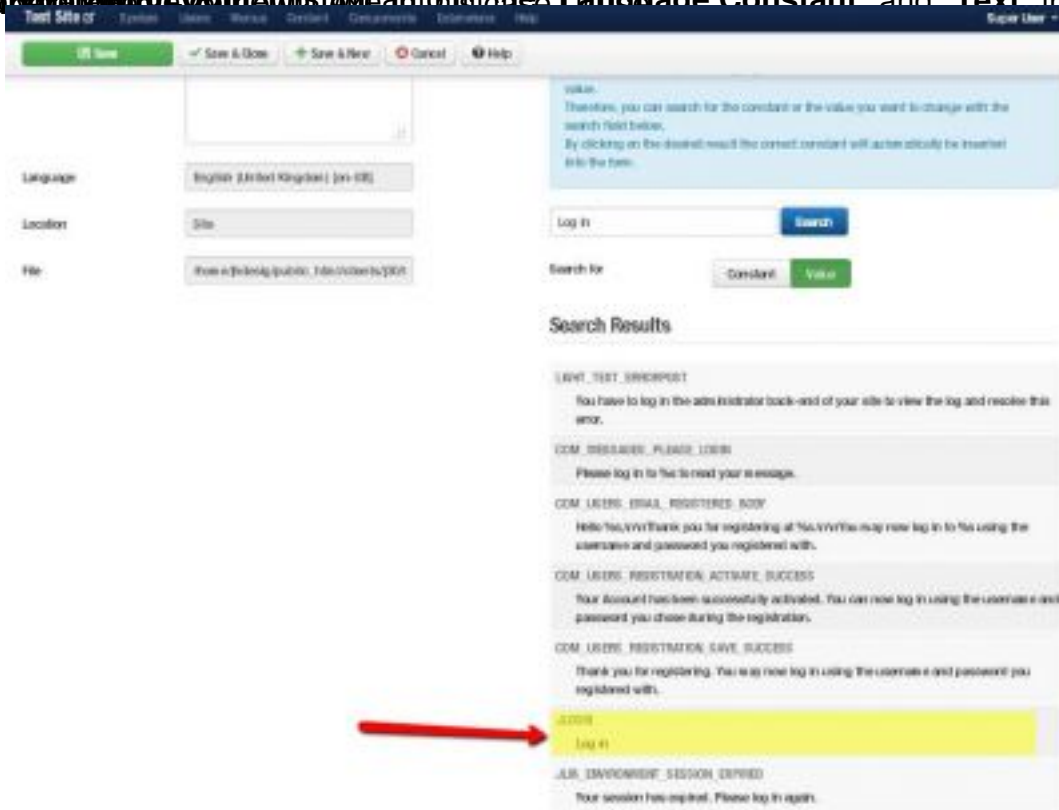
Test Site System Users Menus Content Components Extensions Help Super User

Save ✓ Save & Close + Save & New Cancel Help

value.
Therefore, you can search for the constant or the value you want to change with the search field below.
By clicking on the desired result the correct constant will automatically be inserted into the form.

Language English (United Kingdom) (en-GB)

Location Site

File /home/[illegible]/public_html/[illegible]

Log in Search

Search for Constant Value

Search Results

LIB_HTML_TEXT_ERRORPOST
You have to log in the administrator back-end of your site to view the log and resolve this error.

COM_MESSAGES_PLEASE_LOGIN
Please log in to %s to read your message.

COM_USERS_EMAIL_REGISTERED_BODY
Hello %s,\n\nThank you for registering at %s.\n\nYou may now log in to %s using the username and password you registered with.

COM_USERS_REGISTRATION_ACTIVATE_SUCCESS
Your Account has been successfully activated. You can now log in using the username and password you chose during the registration.

COM_USERS_REGISTRATION_SAVE_SUCCESS
Thank you for registering. You may now log in using the username and password you registered with.

JLOGIN
Log in

JLIB_ENVIRONMENT_SESSION_EXPIRED
Your session has expired. Please log in again.